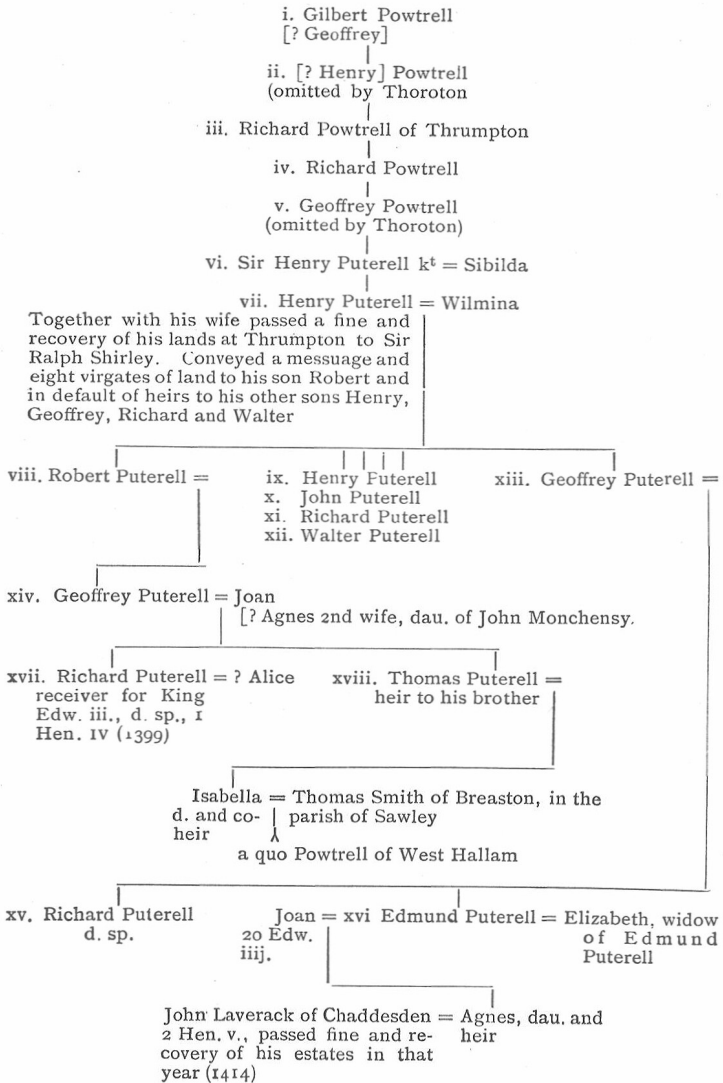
i. Gilbert Powtrell
[? Geoffrey]

ii. [? Henry] Powtrell
(omitted by Thoroton

iii. Richard Powtrell of Thrumpton

iv. Richard Powtrell

v. Geoffrey Powtrell
(omitted by Thoroton)

vi. Sir Henry Puterell k$^t$ = Sibilda

vii. Henry Puterell = Wilmina

Together with his wife passed a fine and recovery of his lands at Thrumpton to Sir Ralph Shirley. Conveyed a messuage and eight virgates of land to his son Robert and in default of heirs to his other sons Henry, Geoffrey, Richard and Walter

viii. Robert Puterell =

ix. Henry Futerell
x. John Puterell
xi. Richard Puterell
xii. Walter Puterell

xiii. Geoffrey Puterell =

xiv. Geoffrey Puterell = Joan
[? Agnes 2nd wife, dau. of John Monchensy.

xvii. Richard Puterell = ? Alice
receiver for King Edw. iii., d. sp., I Hen. IV (1399)

xviii. Thomas Puterell =
heir to his brother

Isabella = Thomas Smith of Breaston, in the
d. and coheir | parish of Sawley

a quo Powtrell of West Hallam

xv. Richard Puterell
d. sp.

Joan = xvi Edmund Puterell = Elizabeth, widow of Edmund Puterell
20 Edw. iiij.

John Laverack of Chaddesden = Agnes, dau. and heir
2 Hen. v., passed fine and recovery of his estates in that year (1414)